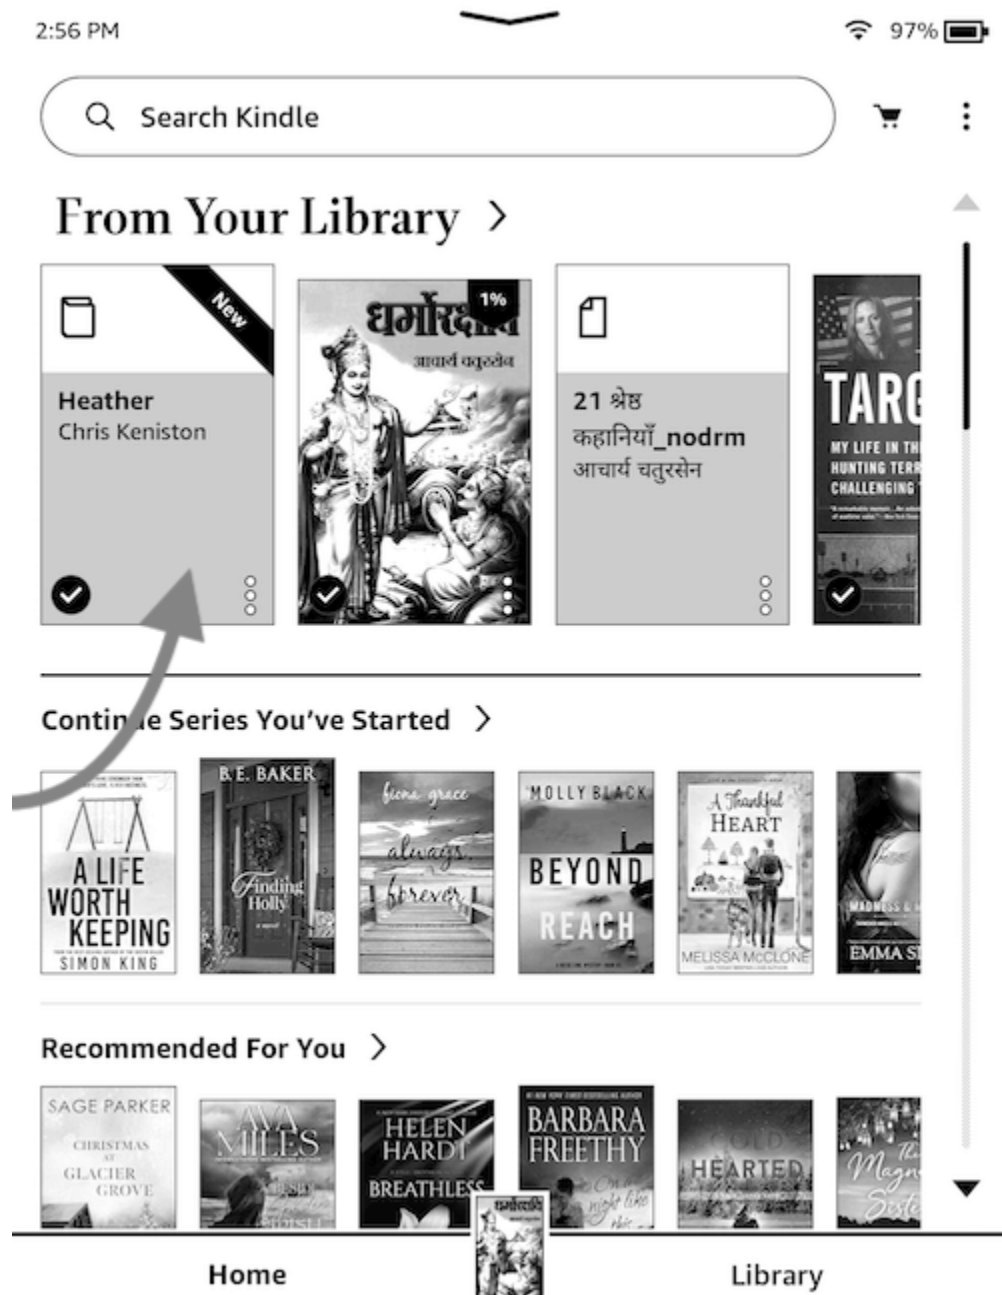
2:56 PM

97%

Search Kindle

From Your Library >

New

Heather
Chris Keniston

धर्मोरक्षा
आचार्य चतुरसेन

1%

21 श्रेष्ठ कहानियाँ_nodrm
आचार्य चतुरसेन

TARG
MY LIFE IN TH
HUNTING TERR
CHALLENGING

Contin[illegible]e Series You've Started >

A LIFE WORTH KEEPING
SIMON KING

B.E. BAKER
Finding Holly

fiona grace
always forever

MOLLY BLACK
BEYOND REACH

A Thankful Heart
MELISSA McCLONE

EMMA S

Recommended For You >

SAGE PARKER
CHRISTMAS AT GLACIER GROVE

AVA MILES

HELEN HARDT
BREATHLESS

BARBARA FREETHY
On a night like this

COLD HEARTED

The Magn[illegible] Siste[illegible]

Home

Library